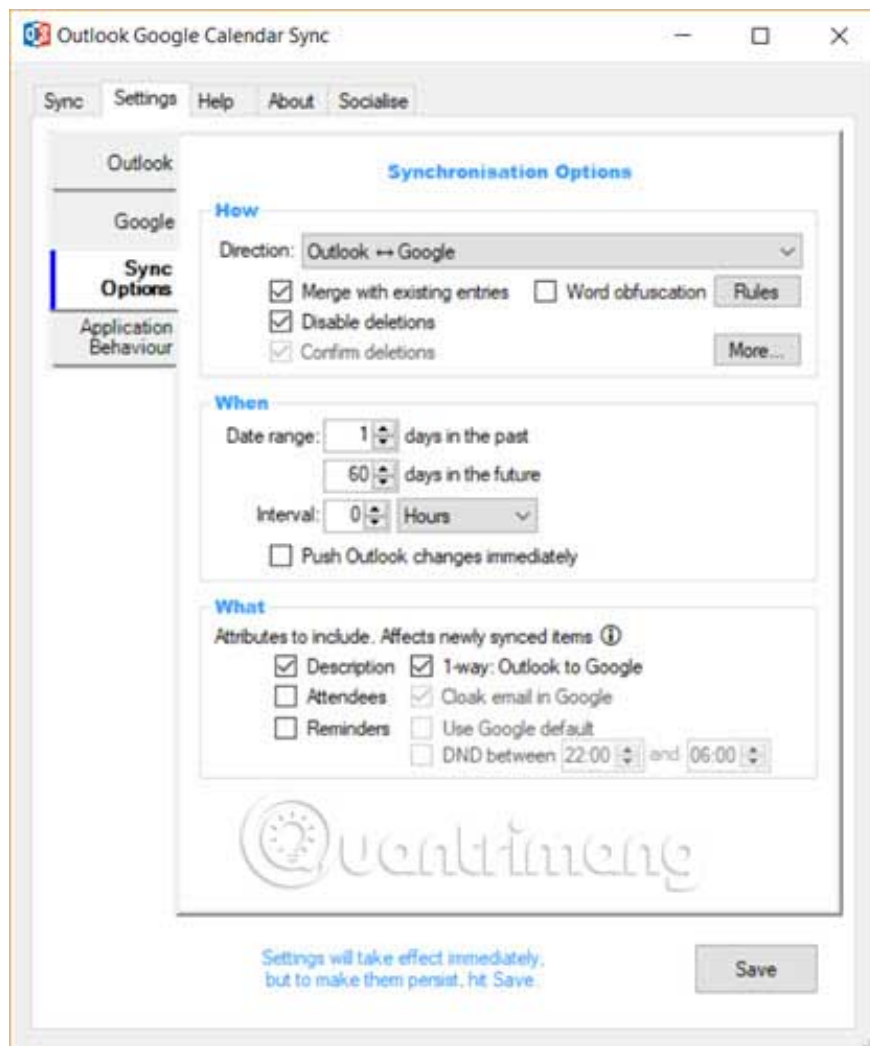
Outlook Google Calendar Sync

Sync Settings Help About Socialise

Outlook
Google
Sync Options
Application Behaviour

Synchronisation Options

How

Direction: Outlook ↔ Google

Merge with existing entries
Word obfuscation
Rules
Disable deletions
Confirm deletions
More...

When

Date range: 1 days in the past
60 days in the future
Interval: 0 Hours
Push Outlook changes immediately

What

Attributes to include. Affects newly synced items ⓘ

Description
1-way: Outlook to Google
Attendees
Cloak email in Google
Reminders
Use Google default
DND between 22:00 and 06:00

Quantrimang

Settings will take effect immediately, but to make them persist, hit Save.

Save